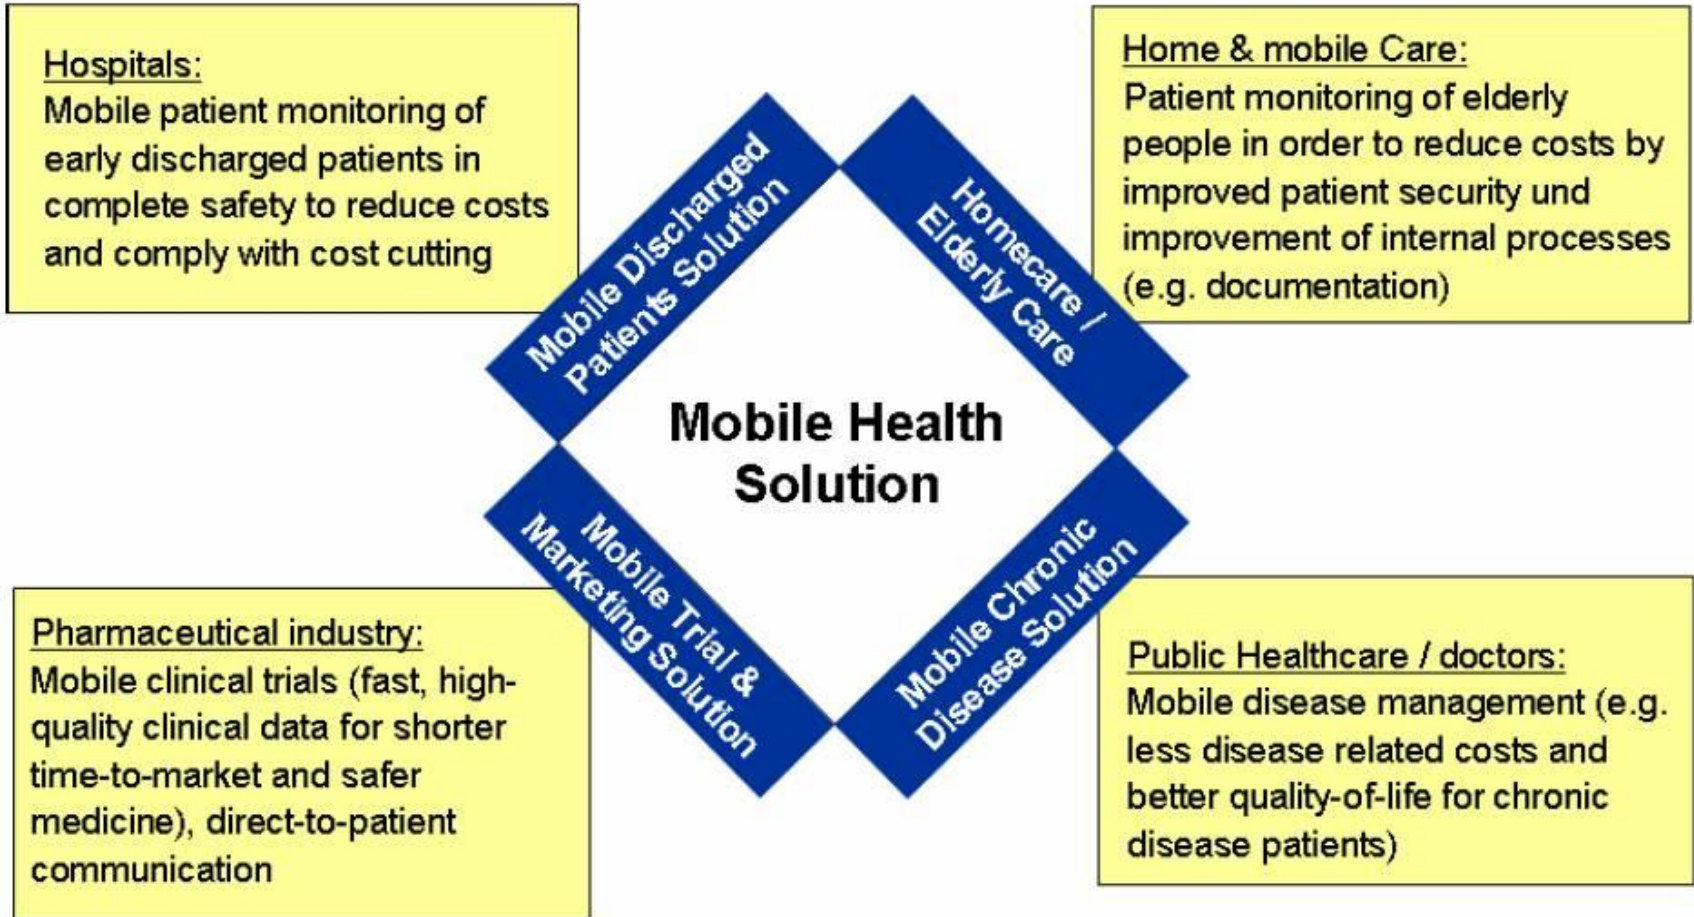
Hospitals:
Mobile patient monitoring of early discharged patients in complete safety to reduce costs and comply with cost cutting

Home & mobile Care:
Patient monitoring of elderly people in order to reduce costs by improved patient security und improvement of internal processes (e.g. documentation)

Mobile Discharged Patients Solution

Homecare / Elderly Care

Mobile Health Solution

Mobile Trial & Marketing Solution

Mobile Chronic Disease Solution

Pharmaceutical industry:
Mobile clinical trials (fast, high-quality clinical data for shorter time-to-market and safer medicine), direct-to-patient communication

Public Healthcare / doctors:
Mobile disease management (e.g. less disease related costs and better quality-of-life for chronic disease patients)